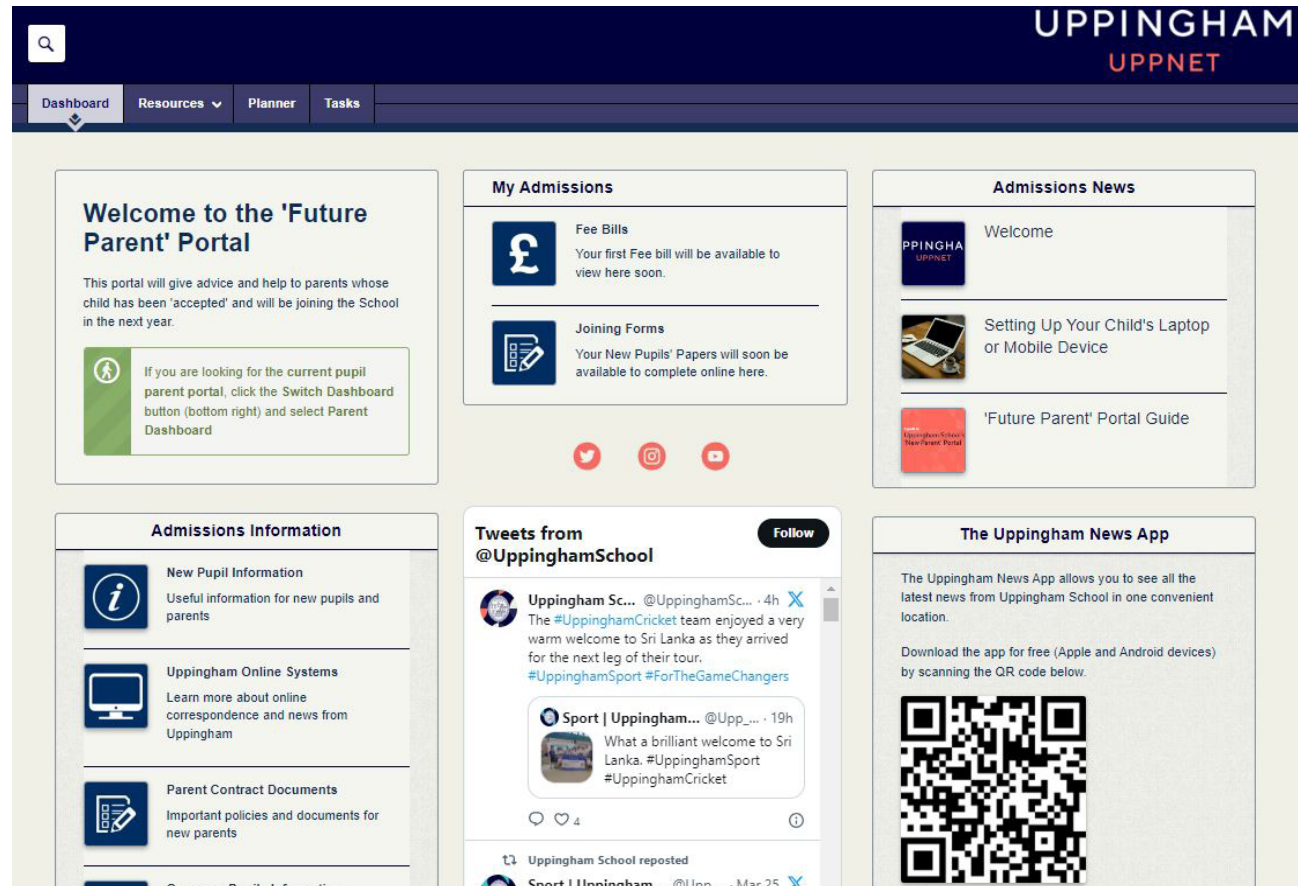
UPPINGHAM
UPPNET

Dashboard
Resources
Planner
Tasks

Welcome to the 'Future Parent' Portal

This portal will give advice and help to parents whose child has been 'accepted' and will be joining the School in the next year.

If you are looking for the current pupil parent portal, click the Switch Dashboard button (bottom right) and select Parent Dashboard

My Admissions

Fee Bills
Your first Fee bill will be available to view here soon.

Joining Forms
Your New Pupils' Papers will soon be available to complete online here.

Admissions News

PPINGHA
UPPNET
Welcome

Setting Up Your Child's Laptop or Mobile Device

'Future Parent' Portal Guide

Admissions Information

New Pupil Information
Useful information for new pupils and parents

Uppingham Online Systems
Learn more about online correspondence and news from Uppingham

Parent Contract Documents
Important policies and documents for new parents

Tweets from @UppinghamSchool

Follow

Uppingham Sc... @UppinghamSc... · 4h
The #UppinghamCricket team enjoyed a very warm welcome to Sri Lanka as they arrived for the next leg of their tour. #UppinghamSport #ForTheGameChangers

Sport | Uppingham... @Upp_... · 19h
What a brilliant welcome to Sri Lanka. #UppinghamSport #UppinghamCricket

4

Uppingham School reposted

Sport | Uppingham... @Upp... · Mar 25

The Uppingham News App

The Uppingham News App allows you to see all the latest news from Uppingham School in one convenient location.

Download the app for free (Apple and Android devices) by scanning the QR code below.